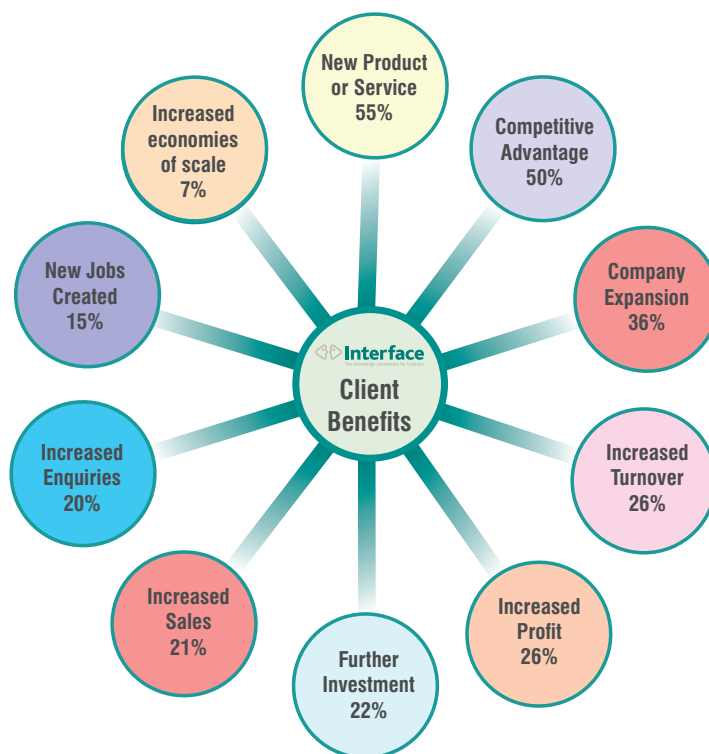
New Product or Service 55%

Competitive Advantage 50%

Company Expansion 36%

Increased Turnover 26%

Increased Profit 26%

Further Investment 22%

Increased Sales 21%

Increased Enquiries 20%

New Jobs Created 15%

Increased economies of scale 7%

Interface
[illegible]

Client Benefits